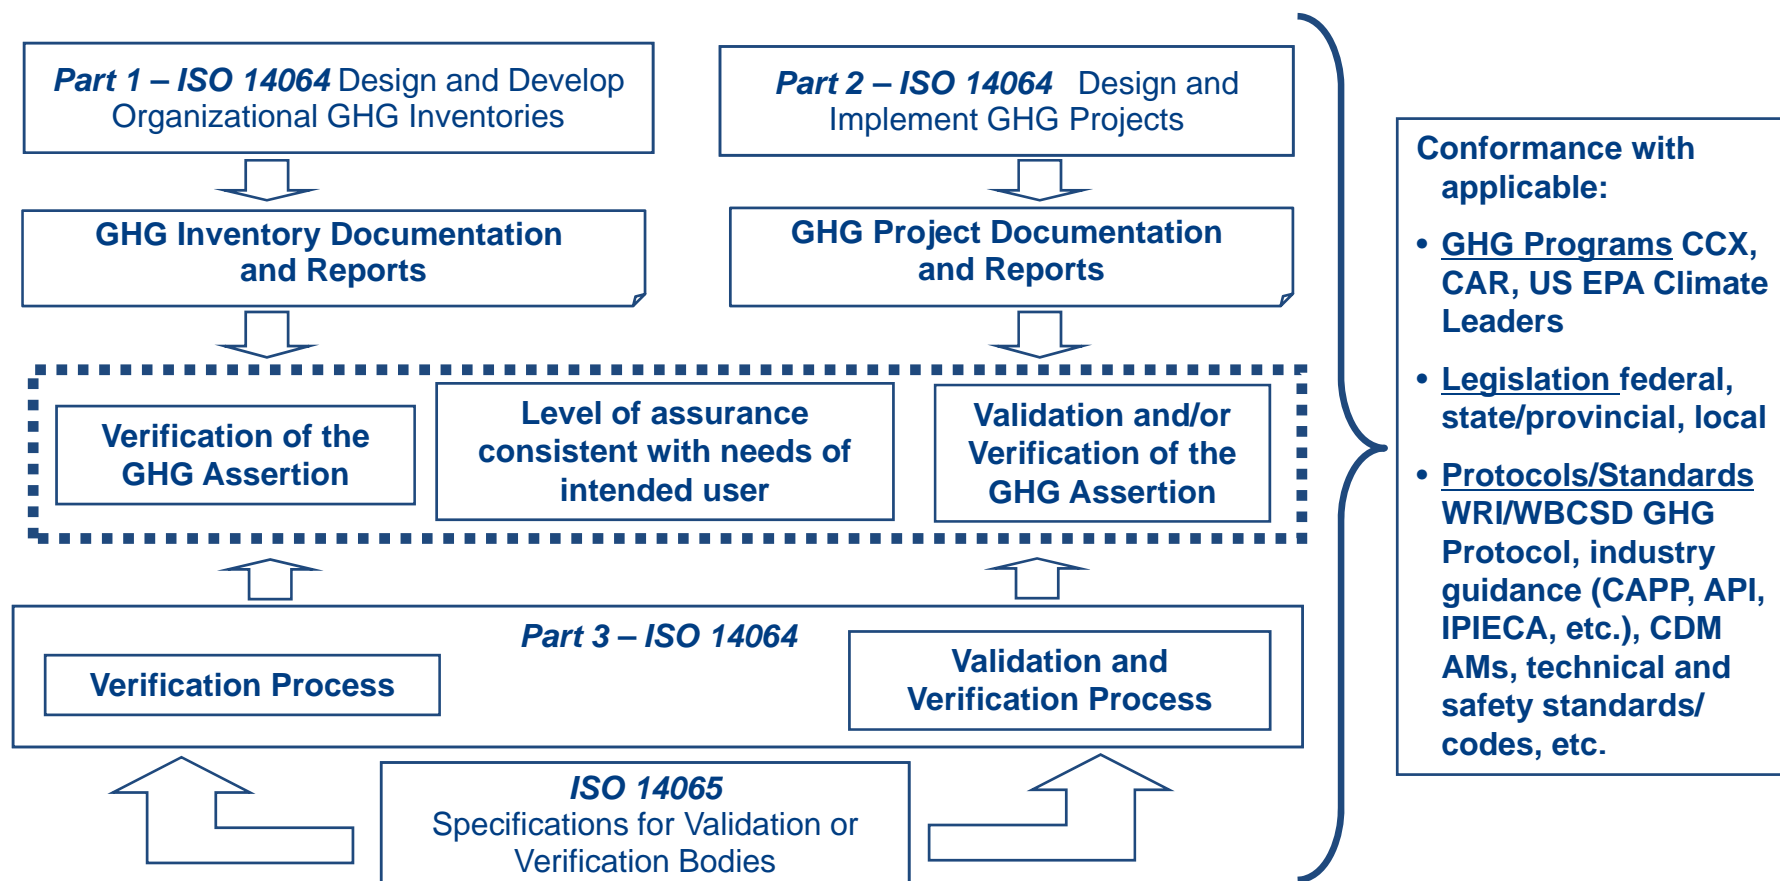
Part 1 – ISO 14064 Design and Develop Organizational GHG Inventories

Part 2 – ISO 14064 Design and Implement GHG Projects

GHG Inventory Documentation and Reports

GHG Project Documentation and Reports

Verification of the GHG Assertion

Level of assurance consistent with needs of intended user

Validation and/or Verification of the GHG Assertion

Part 3 – ISO 14064

Verification Process

Validation and Verification Process

ISO 14065
Specifications for Validation or Verification Bodies

Conformance with applicable:

• GHG Programs CCX, CAR, US EPA Climate Leaders

• Legislation federal, state/provincial, local

• Protocols/Standards WRI/WBCSD GHG Protocol, industry guidance (CAPP, API, IPIECA, etc.), CDM AMs, technical and safety standards/ codes, etc.